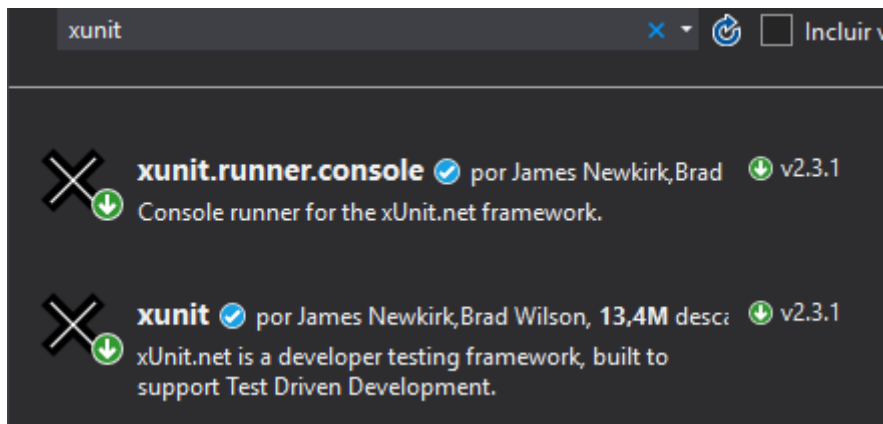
xunit

Incluir v

xunit.runner.console por James Newkirk,Brad

v2.3.1

Console runner for the xUnit.net framework.

xunit por James Newkirk,Brad Wilson, 13,4M desca

v2.3.1

xUnit.net is a developer testing framework, built to support Test Driven Development.